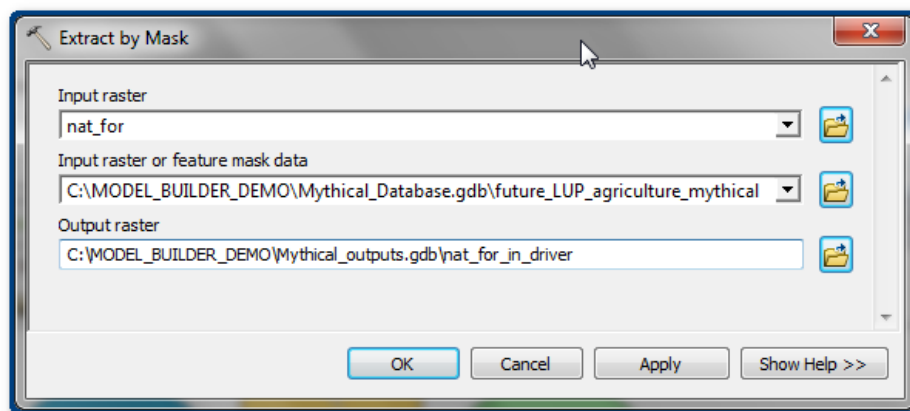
Extract by Mask

Input raster
nat_for

Input raster or feature mask data
C:\MODEL_BUILDER_DEMO\Mythical_Database.gdb\future_LUP_agriculture_mythical

Output raster
C:\MODEL_BUILDER_DEMO\Mythical_outputs.gdb\nat_for_in_driver

OK Cancel Apply Show Help >>